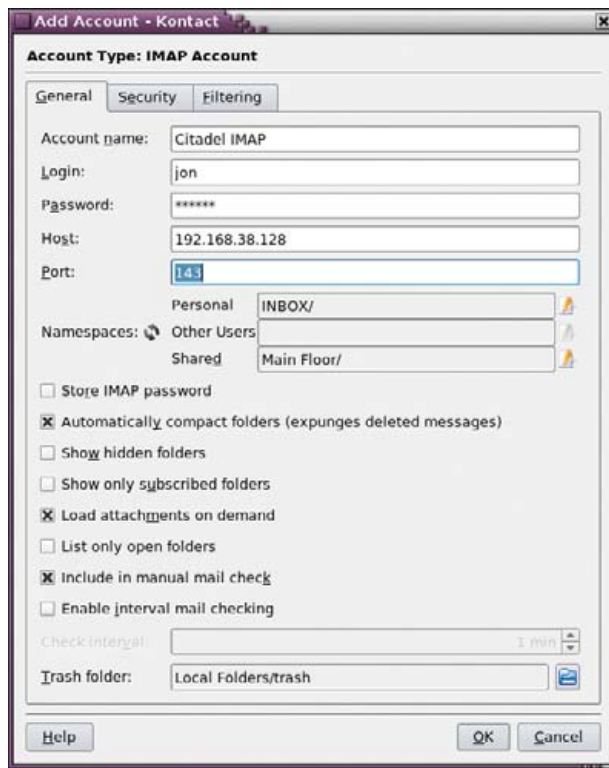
Add Account - Kontact

Account Type: IMAP Account

General Security Filtering

Account name: Citadel IMAP

Login: jon

Password: ******

Host: 192.168.38.128

Port: 143

Namespaces: Personal INBOX/

Other Users

Shared Main Floor/

Store IMAP password

Automatically compact folders (expunges deleted messages)

Show hidden folders

Show only subscribed folders

Load attachments on demand

List only open folders

Include in manual mail check

Enable interval mail checking

Check interval: 1 min

Trash folder: Local Folders/trash

Help OK Cancel